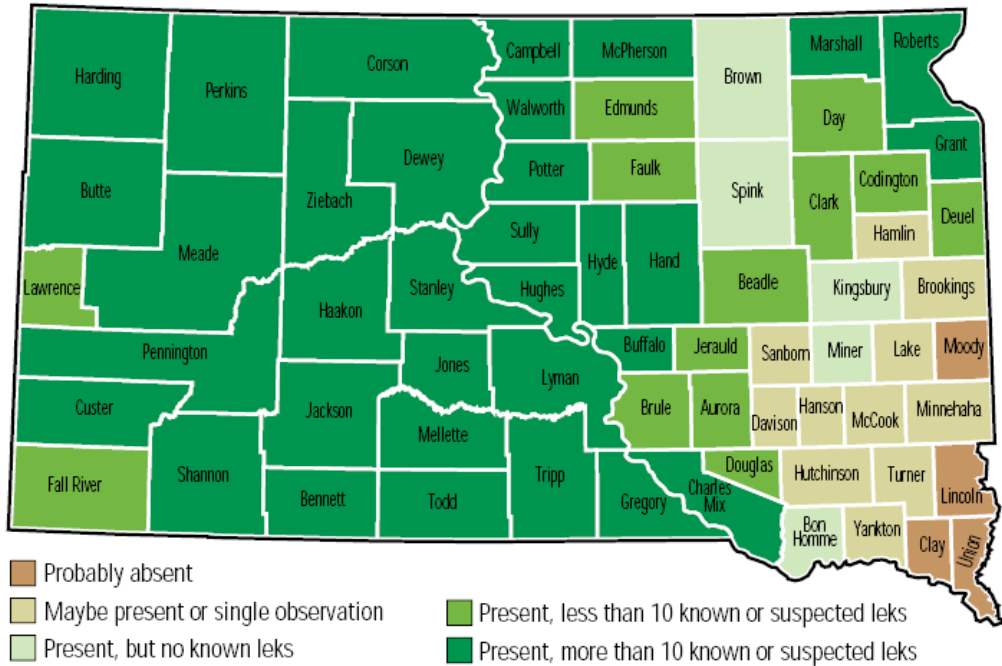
Harding
Perkins
Corson
Campbell
McPherson
Brown
Marshall
Roberts
Walworth
Edmunds
Day
Grant
Butte
Dewey
Potter
Faulk
Spink
Codington
Ziebach
Clark
Deuel
Meade
Sully
Hyde
Hand
Hamlin
Lawrence
Stanley
Hughes
Beadle
Kingsbury
Brookings
Haakon
Pennington
Buffalo
Jerauld
Sanborn
Miner
Lake
Moody
Jones
Lyman
Custer
Jackson
Brule
Aurora
Davison
Hanson
McCook
Minnehaha
Mellette
Douglas
Hutchinson
Turner
Fall River
Shannon
Tripp
Lincoln
Bennett
Todd
Gregory
Charles Mix
Bon Homme
Yankton
Clay
Union

Probably absent
Maybe present or single observation
Present, but no known leks
Present, less than 10 known or suspected leks
Present, more than 10 known or suspected leks